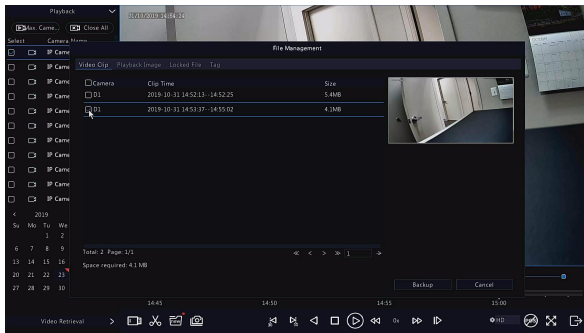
Playback
Max. Came...
Close All
Select
Camera Name
IP Came
IP Came
IP Came
IP Came
IP Came
IP Came
IP Came
IP Came
IP Came
IP Came
< 2019
Su Mo Tu
1 2
6 7 8 9
13 14 15 16
20 21 22 23
27 28 29 30

File Management
Video Clip Playback Image Locked File Tag

| Camera | Clip Time | Size |
|---|---|---|
| D1 | 2019-10-31 14:52:13--14:52:25 | 5.4MB |
| D1 | 2019-10-31 14:53:37--14:55:02 | 4.1MB |

Total: 2 Page: 1/1
Space required: 4.1 MB
1
Backup
Cancel

14:45
14:50
14:55
15:00
Video Retrieval
1x
HD